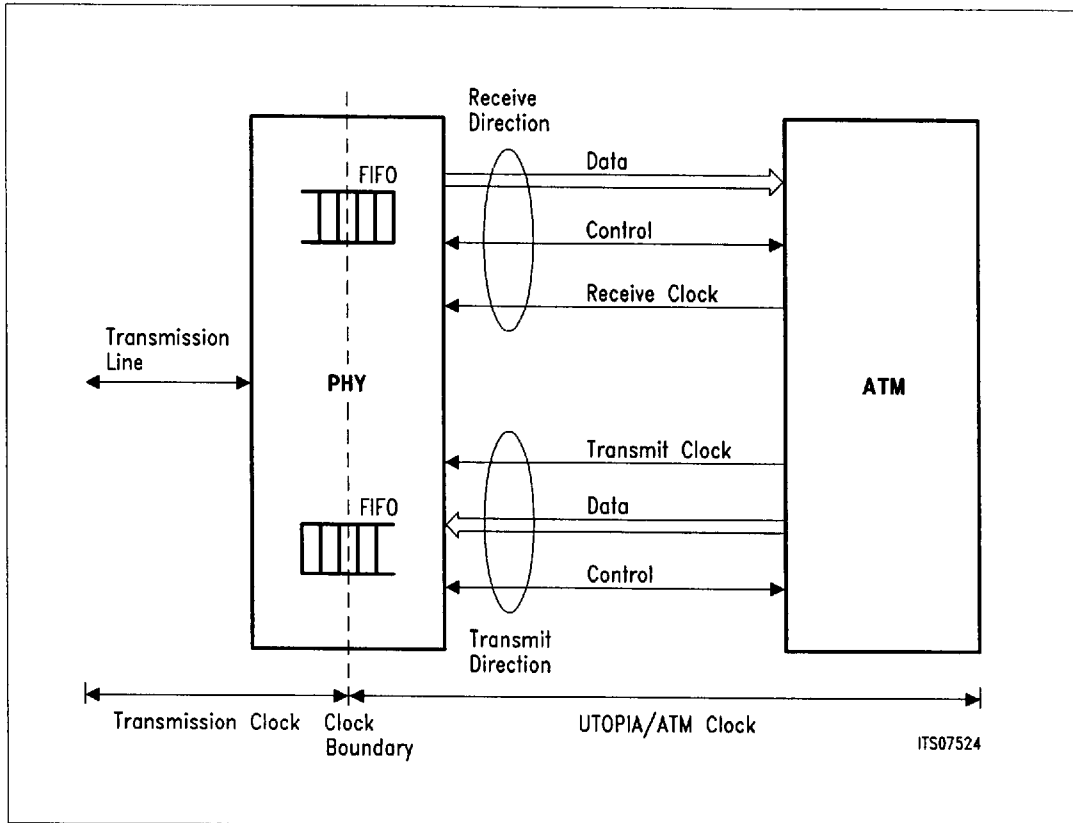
Receive Direction

FIFO

Data

Control

Receive Clock

Transmission Line

PHY

ATM

Transmit Clock

FIFO

Data

Control

Transmit Direction

Transmission Clock

Clock Boundary

UTOPIA/ATM Clock

ITS07524